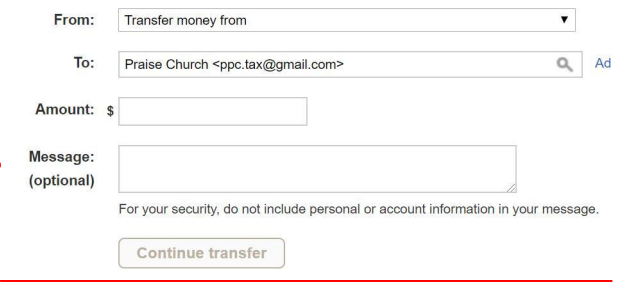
From: Transfer money from

To: Praise Church <ppc.tax@gmail.com> Ad

Amount: $

Message: (optional)

For your security, do not include personal or account information in your message.

Continue transfer